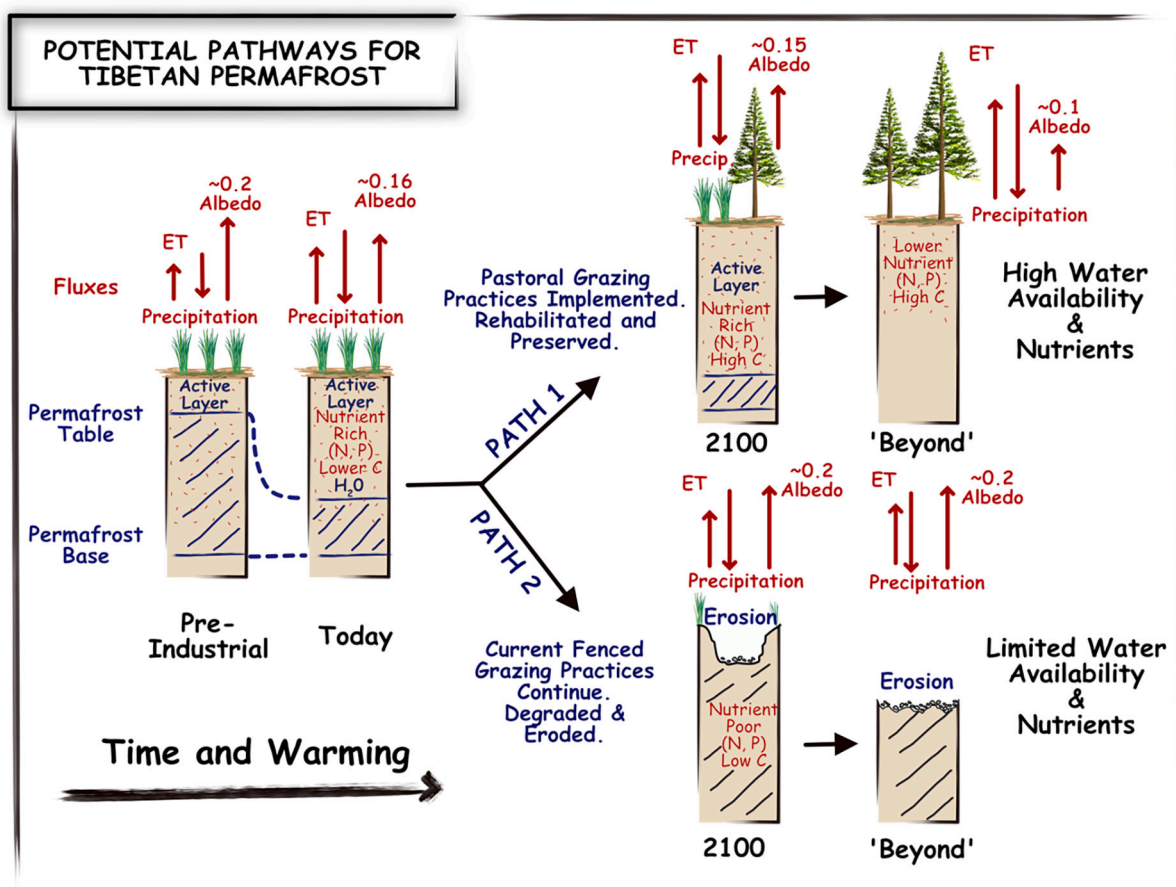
POTENTIAL PATHWAYS FOR TIBETAN PERMAFROST

Fluxes

ET
~0.2 Albedo
Precipitation

ET
~0.16 Albedo
Precipitation

Permafrost Table

Permafrost Base

Active Layer

Active Layer
Nutrient Rich (N, P) Lower C
$H_2O$

Pre-Industrial

Today

Time and Warming

PATH 1

PATH 2

Pastoral Grazing Practices Implemented. Rehabilitated and Preserved.

ET
~0.15 Albedo
Precip.

Active Layer
Nutrient Rich (N, P) High C

2100

ET
~0.1 Albedo
Precipitation

Lower Nutrient (N, P) High C

'Beyond'

High Water Availability & Nutrients

Current Fenced Grazing Practices Continue. Degraded & Eroded.

ET
~0.2 Albedo
Precipitation

Erosion

Nutrient Poor (N, P) Low C

2100

ET
~0.2 Albedo
Precipitation

Erosion

'Beyond'

Limited Water Availability & Nutrients